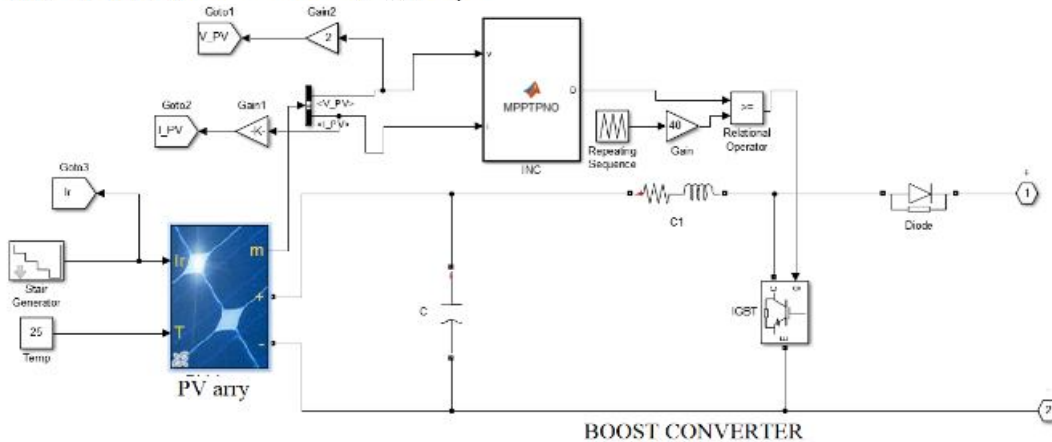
Goto1
V_PV
Gain2
2
MPPTPNO
V
D
I
INC
Goto2
I_PV
Gain1
-K-
<V_PV>
<I_PV>
Repeating Sequence
40
Gain
>=
Relational Operator
Goto3
Ir
Stair Generator
Ir
m
T
+
-
25
Temp
PV arry
C1
Diode
1
C
IGBT
2
BOOST CONVERTER